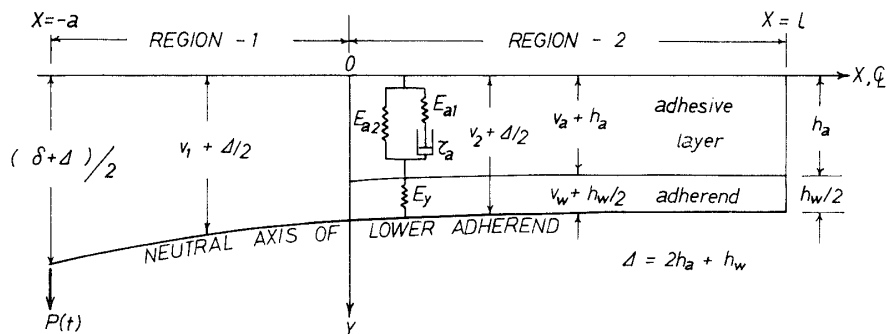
$X=-a$

REGION - 1

$0$

REGION - 2

$X = l$

$X, \mathcal{C}_L$

$(\delta+\Delta)/2$

$v_1 + \Delta/2$

$E_{a2}$

$E_{a1}$

$\tau_a$

$E_y$

$v_2 + \Delta/2$

$v_a + h_a$

adhesive layer

$h_a$

$v_w + h_w/2$

adherend

$h_w/2$

NEUTRAL AXIS OF LOWER ADHEREND

$\Delta = 2h_a + h_w$

$P(t)$

$Y$